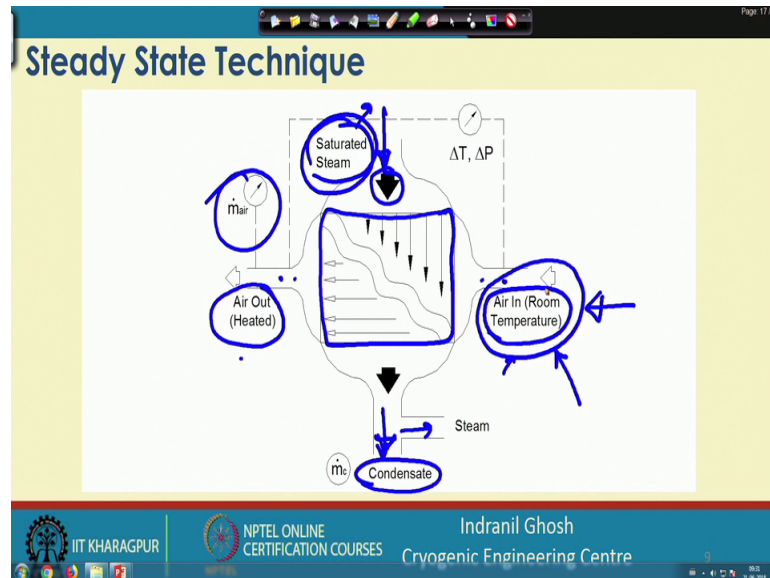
Page: 17

Steady State Technique

Saturated Steam

$\Delta T$, $\Delta P$

$\dot{m}_{air}$

Air Out (Heated)

Air In (Room Temperature)

Steam

$\dot{m}_c$

Condensate

IIT KHARAGPUR

NPTEL ONLINE CERTIFICATION COURSES

Indranil Ghosh
Cryogenic Engineering Centre

9